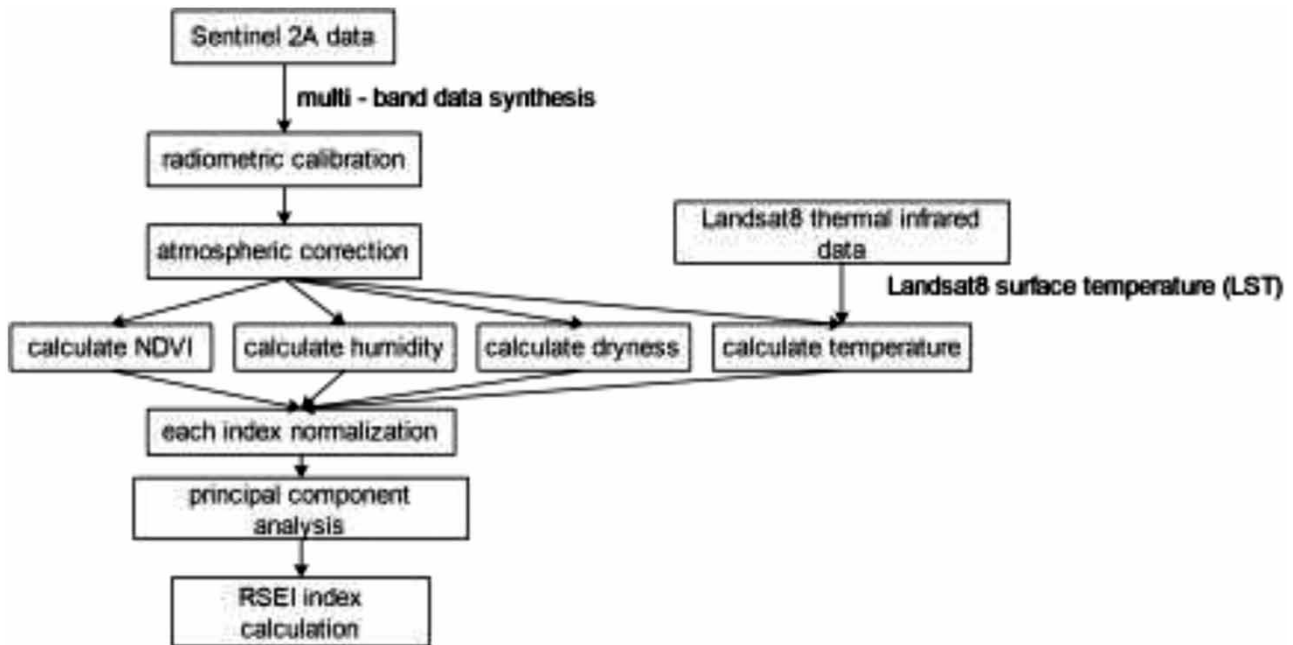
Sentinel 2A data

multi - band data synthesis

radiometric calibration

atmospheric correction

Landsat8 thermal infrared data

Landsat8 surface temperature (LST)

calculate NDVI

calculate humidity

calculate dryness

calculate temperature

each index normalization

principal component analysis

RSEI index calculation